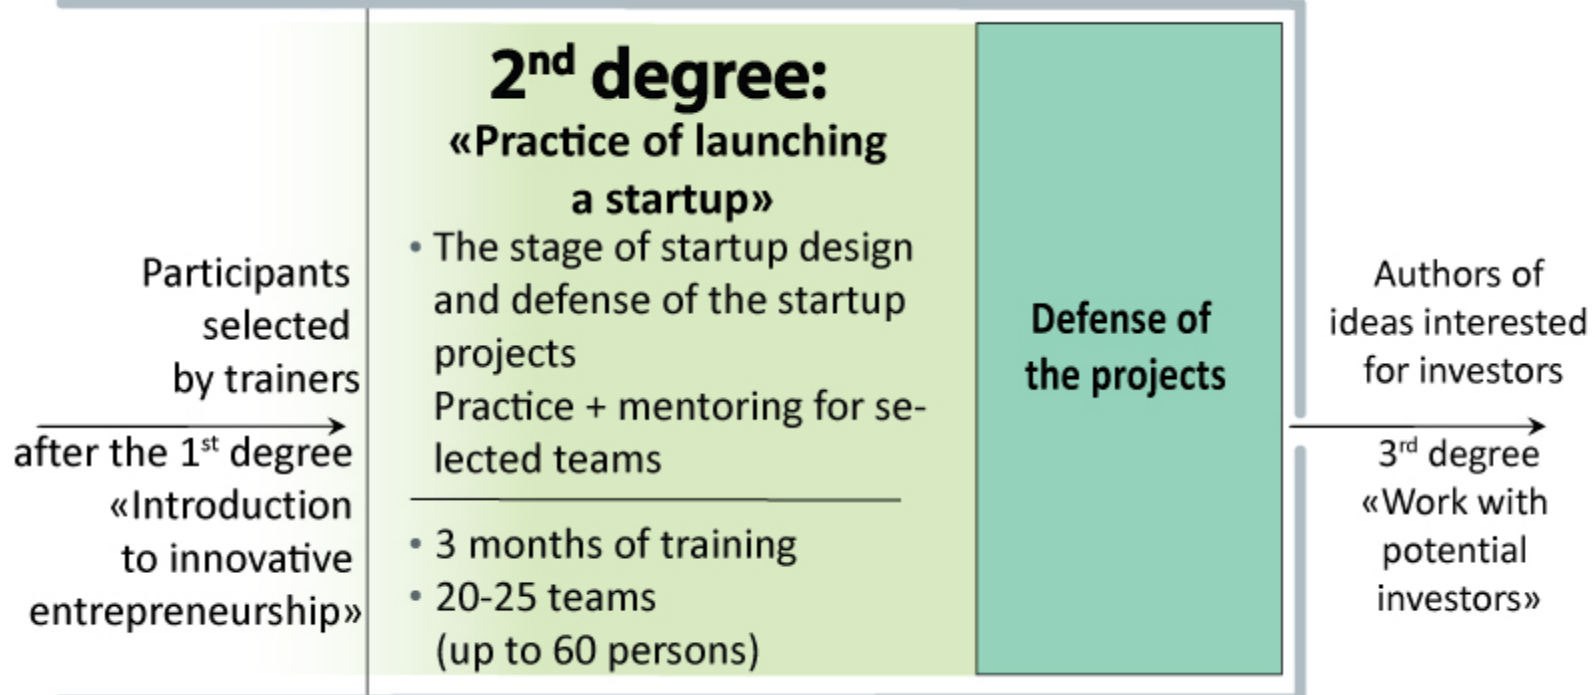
Participants selected by trainers

after the $1^{st}$ degree «Introduction to innovative entrepreneurship»

$2^{nd}$ degree:
«Practice of launching a startup»

• The stage of startup design and defense of the startup projects
Practice + mentoring for selected teams

• 3 months of training
• 20-25 teams (up to 60 persons)

Defense of the projects

Authors of ideas interested for investors

$3^{rd}$ degree «Work with potential investors»